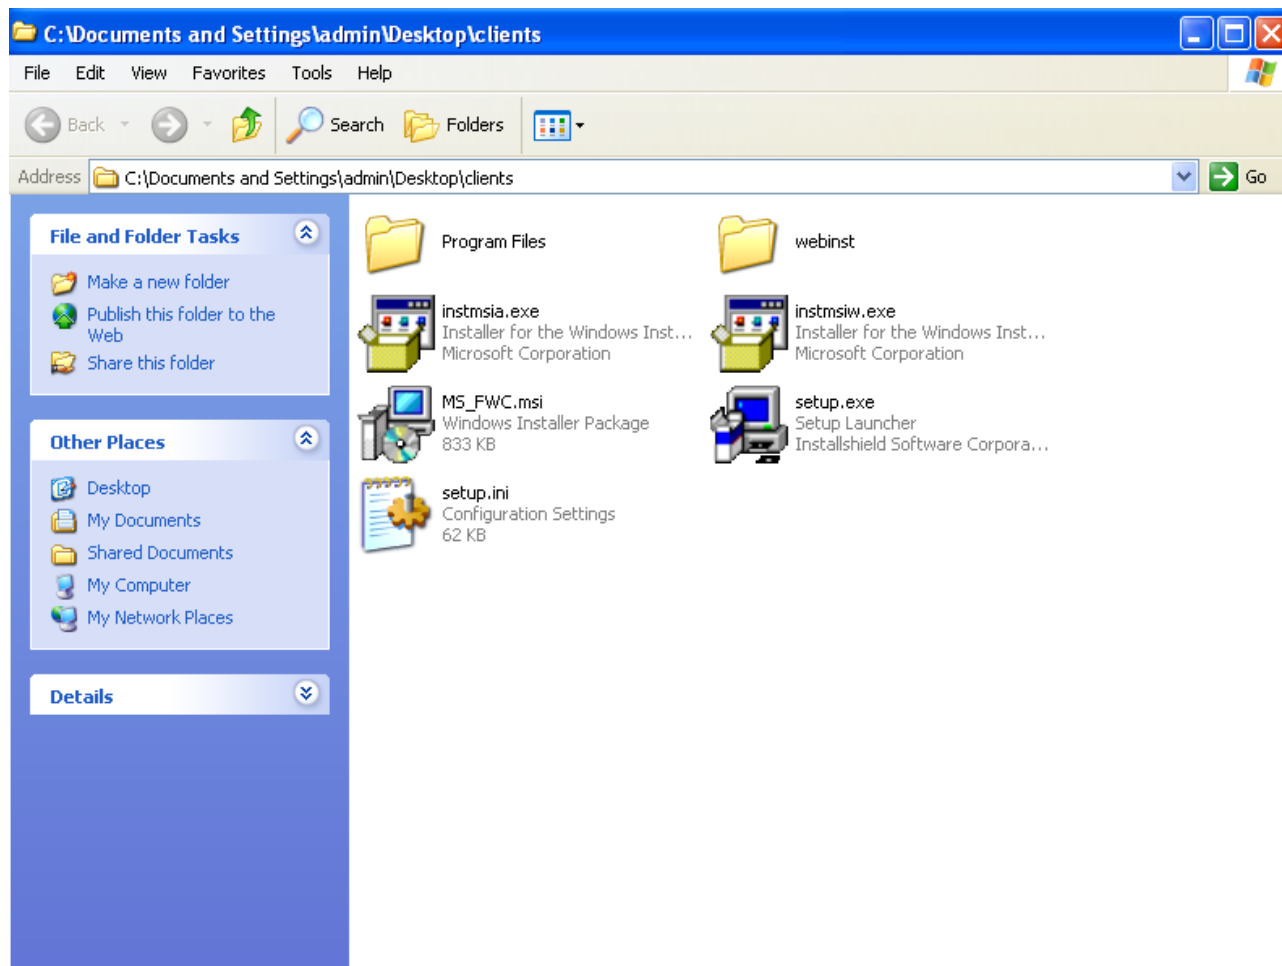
C:\Documents and Settings\admin\Desktop\clients

File Edit View Favorites Tools Help

Back Search Folders

Address C:\Documents and Settings\admin\Desktop\clients Go

File and Folder Tasks

Make a new folder
Publish this folder to the Web
Share this folder

Other Places

Desktop
My Documents
Shared Documents
My Computer
My Network Places

Details

Program Files

webinst

instmsia.exe
Installer for the Windows Inst...
Microsoft Corporation

instmsiw.exe
Installer for the Windows Inst...
Microsoft Corporation

MS_FWC.msi
Windows Installer Package
833 KB

setup.exe
Setup Launcher
Installshield Software Corpora...

setup.ini
Configuration Settings
62 KB